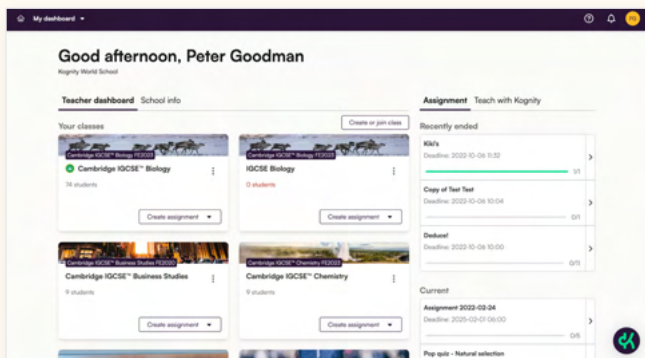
My dashboard

PG

Good afternoon, Peter Goodman

Kognity World School

Teacher dashboard School info

Your classes

Create or join class

Cambridge IGCSE™ Biology FE2023

Cambridge IGCSE™ Biology

74 students

Create assignment

Cambridge IGCSE™ Biology FE2023

IGCSE Biology

0 students

Create assignment

Cambridge IGCSE™ Business Studies FE2023

Cambridge IGCSE™ Business Studies

9 students

Create assignment

Cambridge IGCSE™ Chemistry FE2023

Cambridge IGCSE™ Chemistry

9 students

Create assignment

Assignment Teach with Kognity

Recently ended

Kiki's

Deadline: 2022-10-06 11:32

1/1

Copy of Test Test

Deadline: 2022-10-06 10:04

0/1

Deduce!

Deadline: 2022-10-06 10:00

0/1

Current

Assignment 2022-02-24

Deadline: 2025-02-01 06:00

0/5

Pop quiz - Natural selection